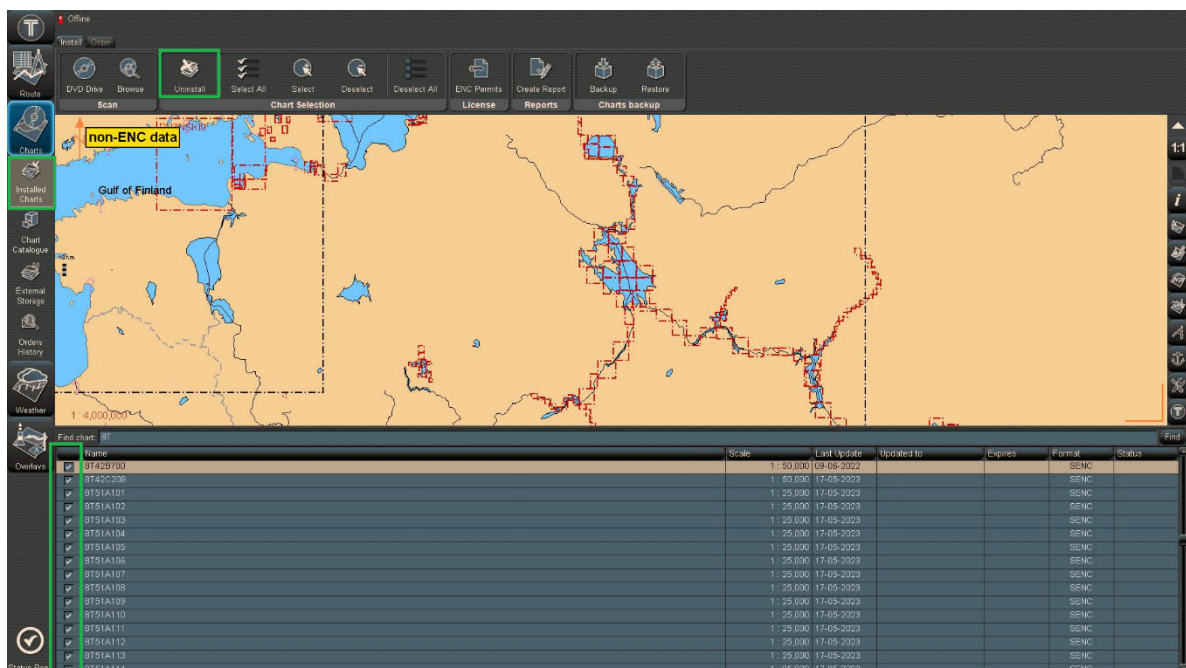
Offline

Install Order

DVD Drive Browse
Scan

Uninstall Select All Select Deselect Deselect All
Chart Selection

ENC Permits
License

Create Report
Reports

Backup Restore
Charts backup

Route

Charts

Installed Charts

Chart Catalogue

External Storage

Orders History

Weather

Overlays

Status Bar

non-ENC data

Gulf of Finland

1 : 4,000,000

1:1

Find chart: 8T

Find

| | Name | Scale | Last Update | Updated to | Expires | Format | Status |
|---|---|---|---|---|---|---|---|
| ✓ | 8T42B700 | 1 : 50,000 | 09-06-2022 | | | SENC | |
| ✓ | 8T42C208 | 1 : 50,000 | 17-05-2023 | | | SENC | |
| ✓ | 8T51A101 | 1 : 25,000 | 17-05-2023 | | | SENC | |
| ✓ | 8T51A102 | 1 : 25,000 | 17-05-2023 | | | SENC | |
| ✓ | 8T51A103 | 1 : 25,000 | 17-05-2023 | | | SENC | |
| ✓ | 8T51A104 | 1 : 25,000 | 17-05-2023 | | | SENC | |
| ✓ | 8T51A105 | 1 : 25,000 | 17-05-2023 | | | SENC | |
| ✓ | 8T51A106 | 1 : 25,000 | 17-05-2023 | | | SENC | |
| ✓ | 8T51A107 | 1 : 25,000 | 17-05-2023 | | | SENC | |
| ✓ | 8T51A108 | 1 : 25,000 | 17-05-2023 | | | SENC | |
| ✓ | 8T51A109 | 1 : 25,000 | 17-05-2023 | | | SENC | |
| ✓ | 8T51A110 | 1 : 25,000 | 17-05-2023 | | | SENC | |
| ✓ | 8T51A111 | 1 : 25,000 | 17-05-2023 | | | SENC | |
| ✓ | 8T51A112 | 1 : 25,000 | 17-05-2023 | | | SENC | |
| ✓ | 8T51A113 | 1 : 25,000 | 17-05-2023 | | | SENC | |